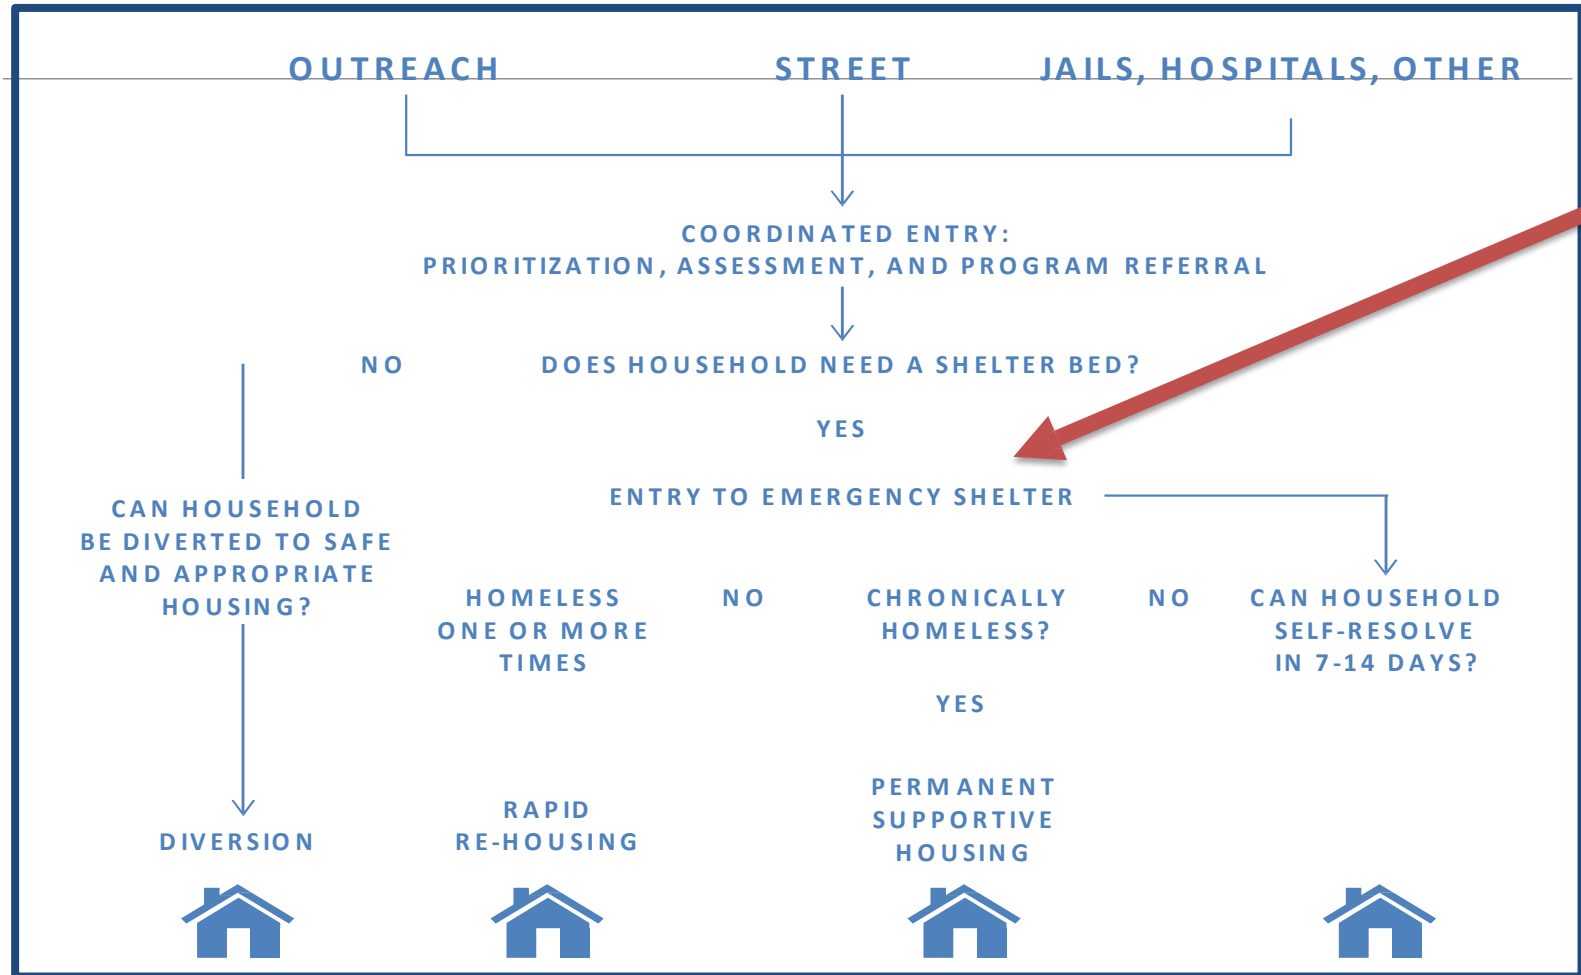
OUTREACH

STREET

JAILS, HOSPITALS, OTHER

COORDINATED ENTRY:
PRIORITIZATION, ASSESSMENT, AND PROGRAM REFERRAL

NO

DOES HOUSEHOLD NEED A SHELTER BED?

YES

ENTRY TO EMERGENCY SHELTER

CAN HOUSEHOLD BE DIVERTED TO SAFE AND APPROPRIATE HOUSING?

HOMELESS ONE OR MORE TIMES

NO

CHRONICALLY HOMELESS?

NO

CAN HOUSEHOLD SELF-RESOLVE IN 7-14 DAYS?

YES

DIVERSION

RAPID RE-HOUSING

PERMANENT SUPPORTIVE HOUSING